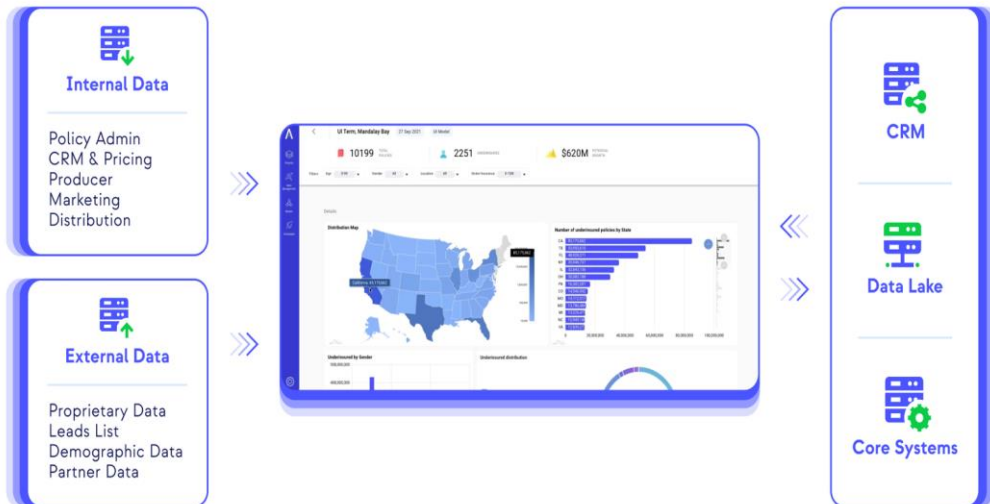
Internal Data

Policy Admin
CRM & Pricing
Producer
Marketing
Distribution

External Data

Proprietary Data
Leads List
Demographic Data
Partner Data

UI Term, Mandalay Bay

10199

2251

$620M

Distribution Map

Number of underinsured policies by State

Underinsured by Gender

Underinsured distribution

CRM

Data Lake

Core Systems